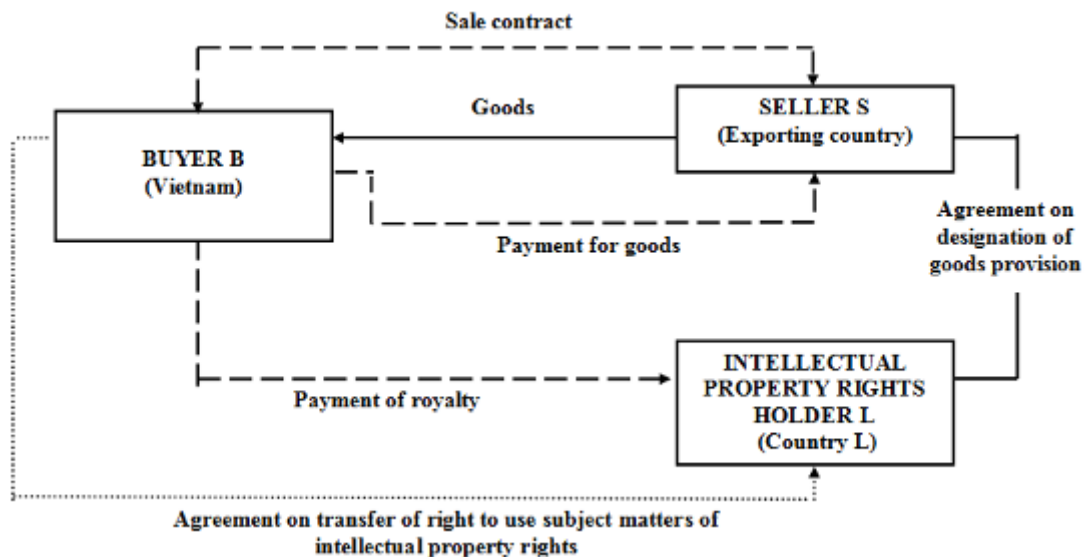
Sale contract

Goods

SELLER S
(Exporting country)

BUYER B
(Vietnam)

Agreement on designation of goods provision

Payment for goods

INTELLECTUAL PROPERTY RIGHTS HOLDER L
(Country L)

Payment of royalty

Agreement on transfer of right to use subject matters of intellectual property rights